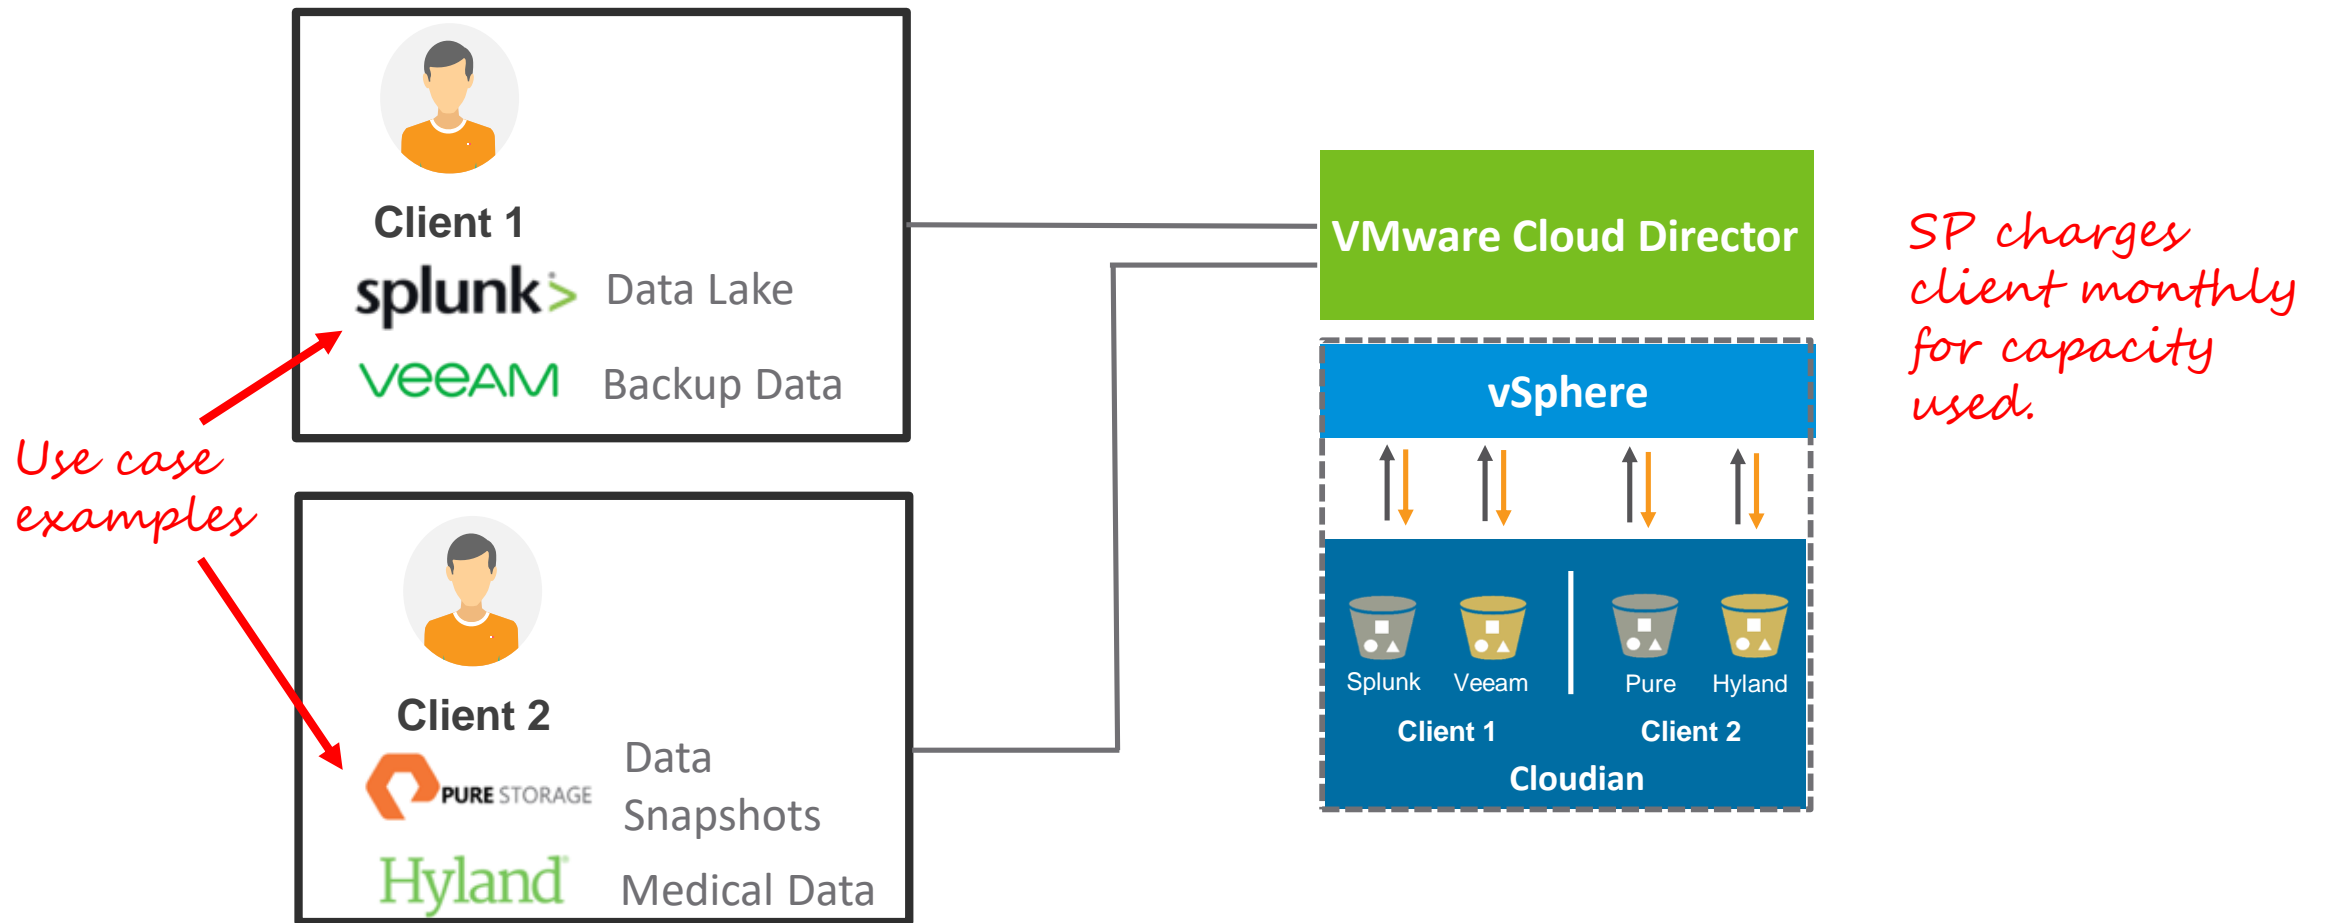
Client 1

splunk> Data Lake

veeAM Backup Data

Use case examples

Client 2

PURE STORAGE Data Snapshots

Hyland Medical Data

VMware Cloud Director

vSphere

Splunk Veeam Pure Hyland

Client 1 Client 2

Cloudian

SP charges client monthly for capacity used.